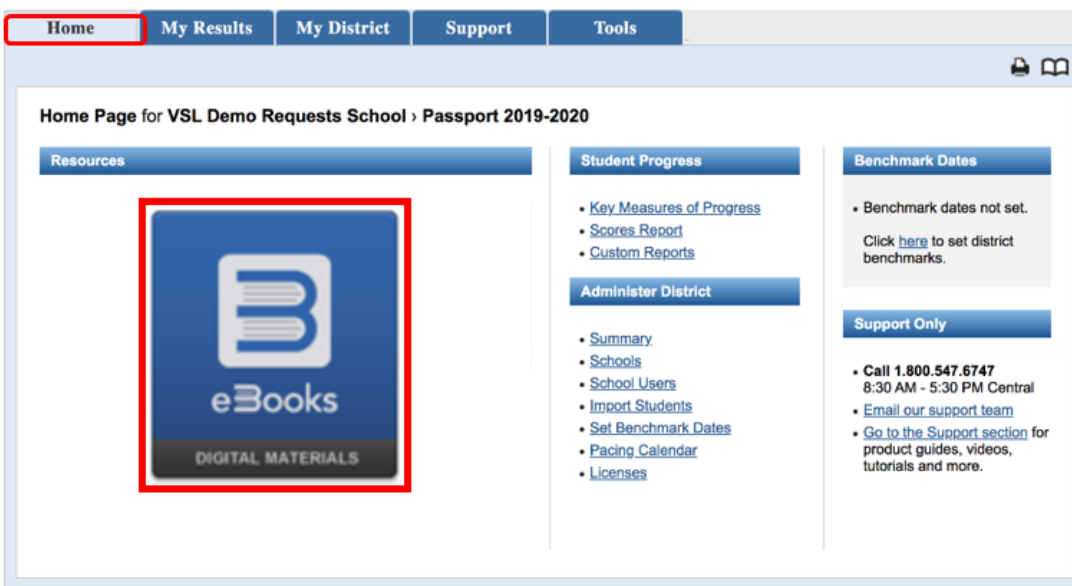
Home | My Results | My District | Support | Tools

Home Page for VSL Demo Requests School › Passport 2019-2020

Resources

eBooks

DIGITAL MATERIALS

Student Progress

- Key Measures of Progress
- Scores Report
- Custom Reports

Administer District

- Summary
- Schools
- School Users
- Import Students
- Set Benchmark Dates
- Pacing Calendar
- Licenses

Benchmark Dates

- Benchmark dates not set.

Click here to set district benchmarks.

Support Only

- Call 1.800.547.6747
8:30 AM - 5:30 PM Central
- Email our support team
- Go to the Support section for product guides, videos, tutorials and more.